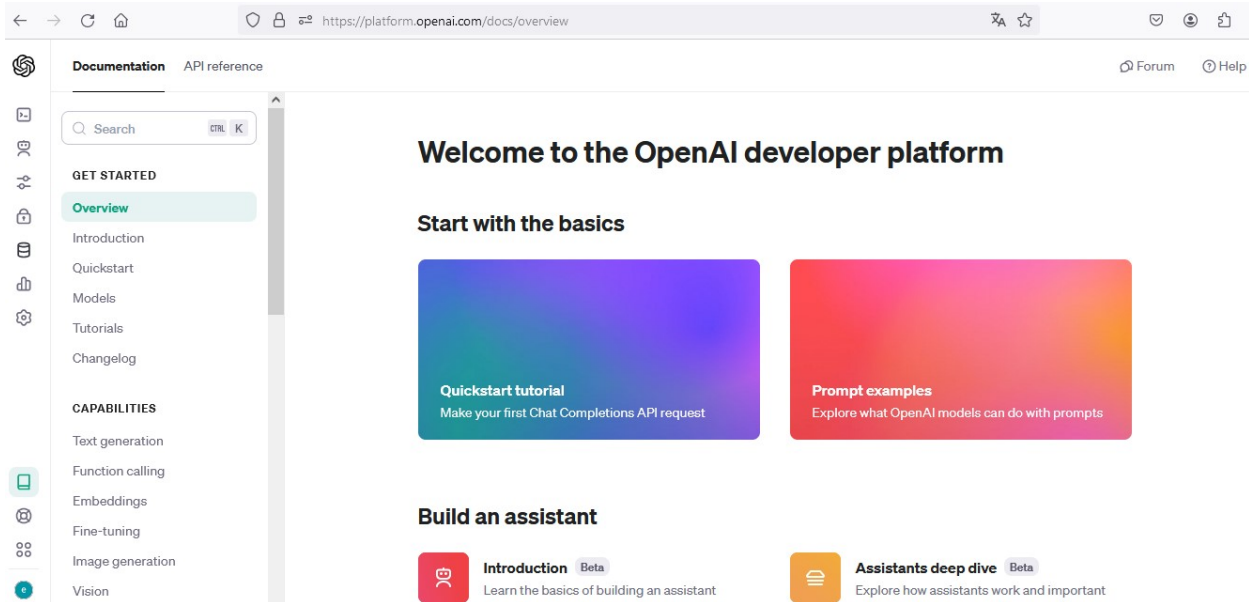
https://platform.openai.com/docs/overview

Documentation API reference

Forum Help

Search CTRL K

GET STARTED

Overview

Introduction

Quickstart

Models

Tutorials

Changelog

CAPABILITIES

Text generation

Function calling

Embeddings

Fine-tuning

Image generation

Vision

e

Welcome to the OpenAI developer platform

Start with the basics

Quickstart tutorial
Make your first Chat Completions API request

Prompt examples
Explore what OpenAI models can do with prompts

Build an assistant

Introduction Beta
Learn the basics of building an assistant

Assistants deep dive Beta
Explore how assistants work and important